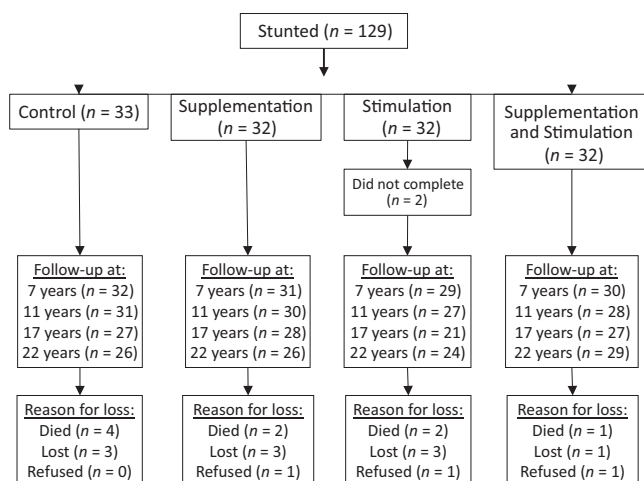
Stunted ($n$ = 129)

Control ($n$ = 33)

Supplementation ($n$ = 32)

Stimulation ($n$ = 32)

Supplementation and Stimulation ($n$ = 32)

Did not complete ($n$ = 2)

Follow-up at:
7 years ($n$ = 32)
11 years ($n$ = 31)
17 years ($n$ = 27)
22 years ($n$ = 26)

Follow-up at:
7 years ($n$ = 31)
11 years ($n$ = 30)
17 years ($n$ = 28)
22 years ($n$ = 26)

Follow-up at:
7 years ($n$ = 29)
11 years ($n$ = 27)
17 years ($n$ = 21)
22 years ($n$ = 24)

Follow-up at:
7 years ($n$ = 30)
11 years ($n$ = 28)
17 years ($n$ = 27)
22 years ($n$ = 29)

Reason for loss:
Died ($n$ = 4)
Lost ($n$ = 3)
Refused ($n$ = 0)

Reason for loss:
Died ($n$ = 2)
Lost ($n$ = 3)
Refused ($n$ = 1)

Reason for loss:
Died ($n$ = 2)
Lost ($n$ = 3)
Refused ($n$ = 1)

Reason for loss:
Died ($n$ = 1)
Lost ($n$ = 1)
Refused ($n$ = 1)